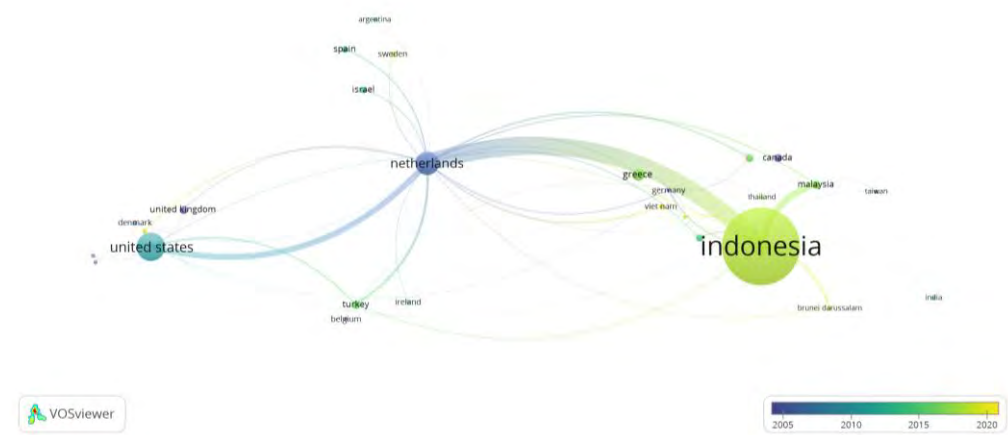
argentina
spain
sweden
israel
netherlands
canada
greece
malaysia
germany
taiwan
thailand
viet nam
united kingdom
denmark
united states
indonesia
turkey
ireland
india
belgium
brunei darussalam
VOSviewer
2005
2010
2015
2020